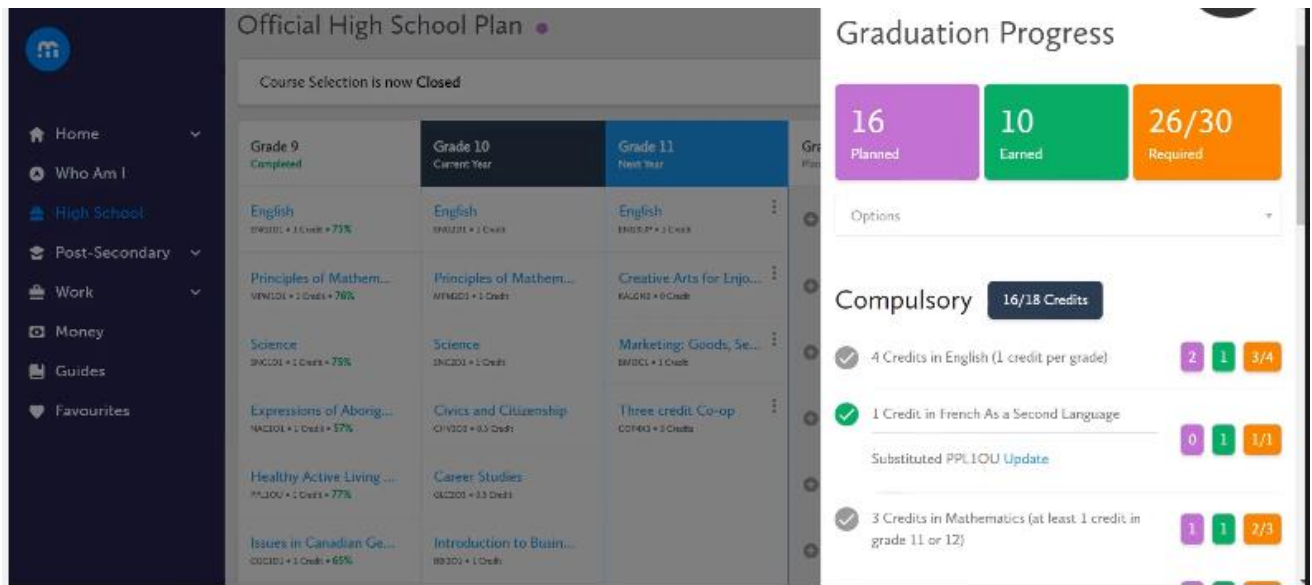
Home
Who Am I
High School
Post-Secondary
Work
Money
Guides
Favourites

Official High School Plan

Course Selection is now Closed

| Grade 9 Completed | Grade 10 Current Year | Grade 11 Next Year | Gr |
|---|---|---|---|
| English ENG1D1 • 1 Credit • 73% | English ENG2D1 • 1 Credit | English ENG3U • 1 Credit | |
| Principles of Mathem... MPM1D1 • 1 Credit • 78% | Principles of Mathem... MPM2D1 • 1 Credit | Creative Arts for Enjo... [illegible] • 0 Credit | |
| Science SNC1D1 • 1 Credit • 75% | Science SNC2D1 • 1 Credit | Marketing: Goods, Se... BMI3C1 • 1 Credit | |
| Expressions of Abori... NAC1O1 • 1 Credit • 57% | Civics and Citizenship CHV2O1 • 0.5 Credit | Three credit Co-op COP4X3 • 3 Credits | |
| Healthy Active Living ... PPL1OU • 1 Credit • 77% | Career Studies GLC2O1 • 0.5 Credit | | |
| Issues in Canadian Ge... CGC1D1 • 1 Credit • 65% | Introduction to Busin... BBI2O1 • 1 Credit | | |

Graduation Progress

16 Planned
10 Earned
26/30 Required

Options

Compulsory 16/18 Credits

4 Credits in English (1 credit per grade) 2 1 3/4

1 Credit in French As a Second Language
Substituted PPL1OU Update 0 1 1/1

3 Credits in Mathematics (at least 1 credit in grade 11 or 12) 1 1 2/3